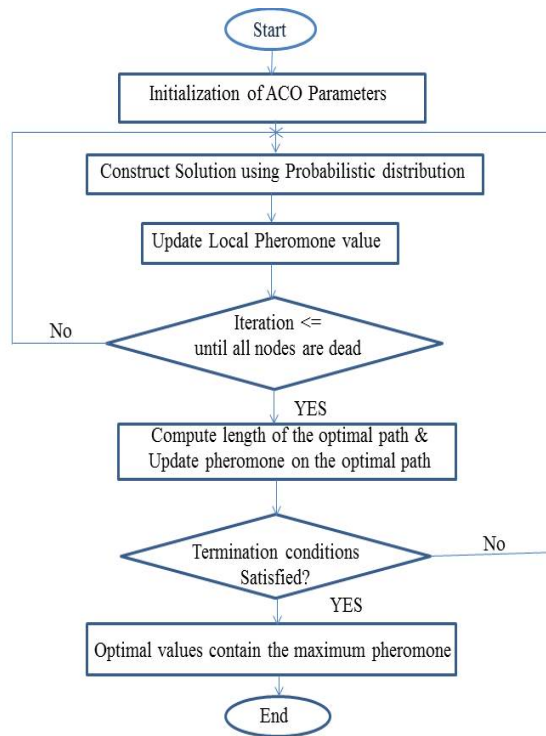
Start

Initialization of ACO Parameters

Construct Solution using Probabilistic distribution

Update Local Pheromone value

No

Iteration <=
until all nodes are dead

YES

Compute length of the optimal path &
Update pheromone on the optimal path

Termination conditions
Satisfied?

No

YES

Optimal values contain the maximum pheromone

End